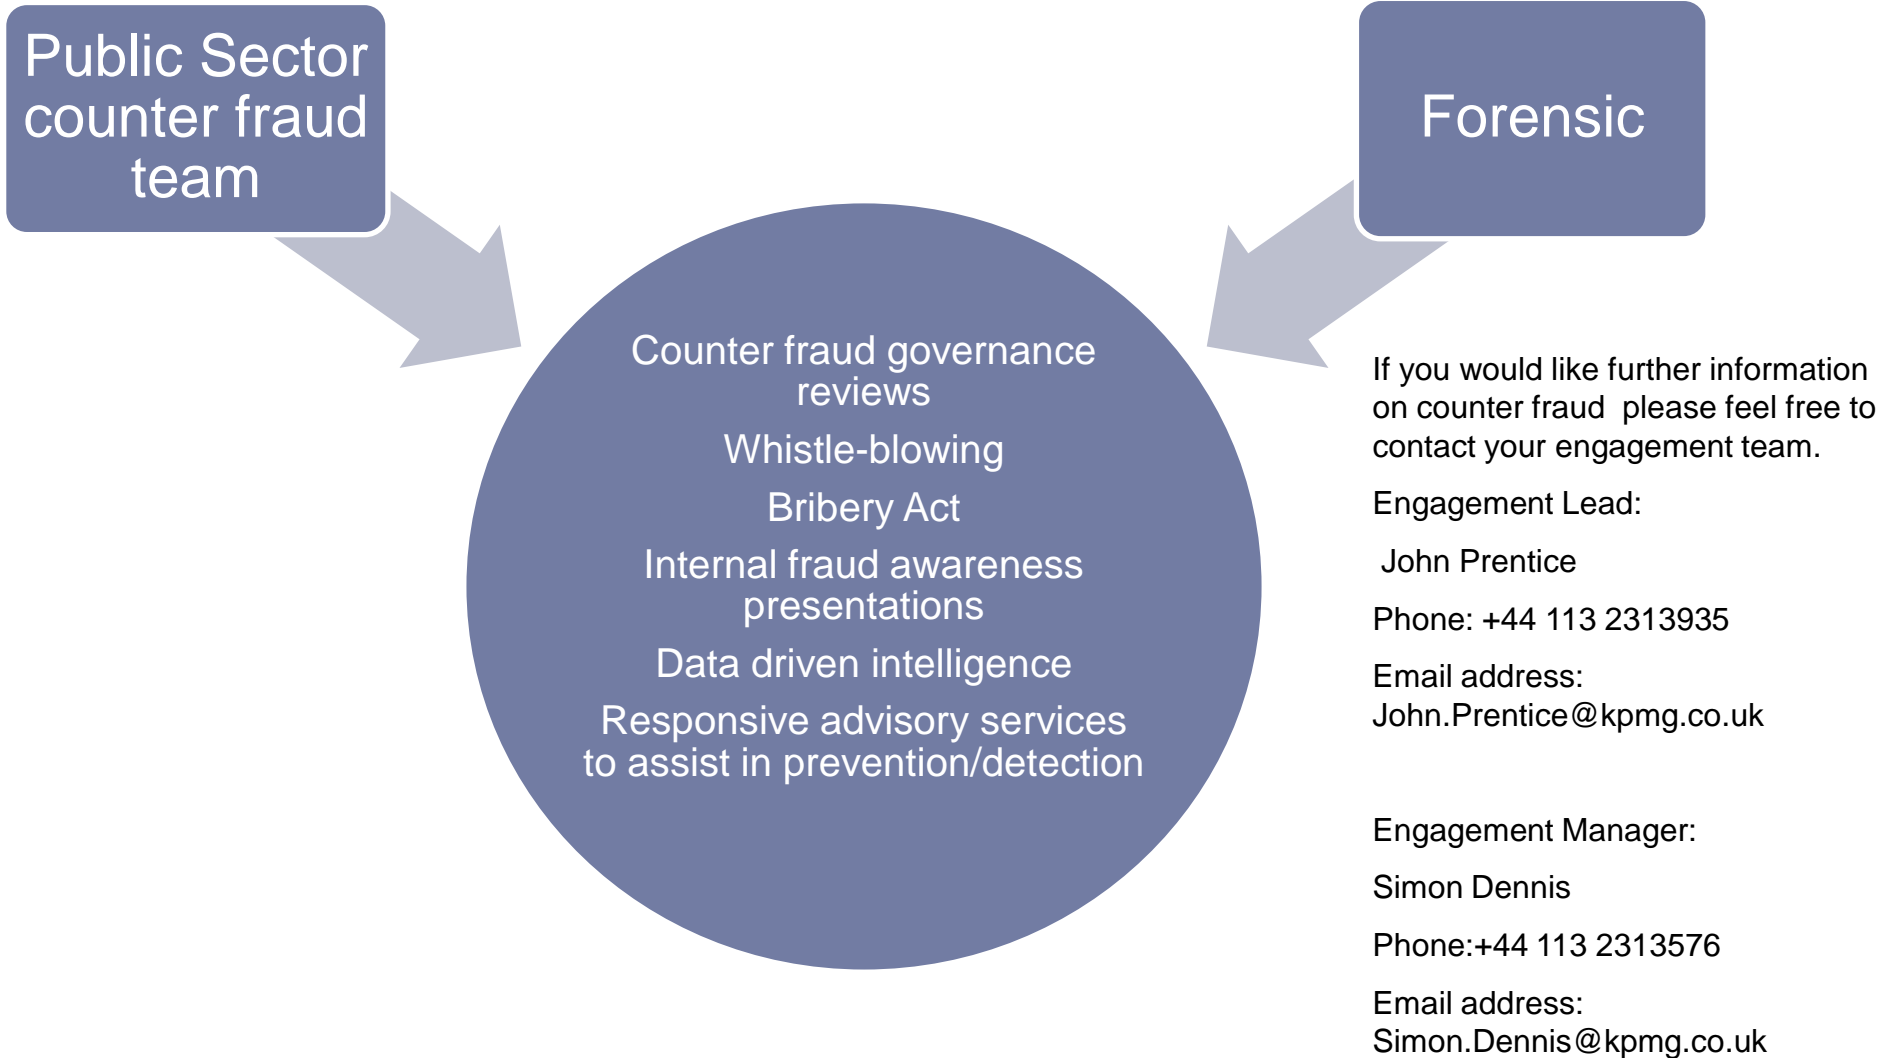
Public Sector counter fraud team

Forensic

Counter fraud governance reviews

Whistle-blowing

Bribery Act

Internal fraud awareness presentations

Data driven intelligence

Responsive advisory services to assist in prevention/detection

If you would like further information on counter fraud  please feel free to contact your engagement team.

Engagement Lead:

John Prentice

Phone: +44 113 2313935

Email address: John.Prentice@kpmg.co.uk

Engagement Manager:

Simon Dennis

Phone:+44 113 2313576

Email address: Simon.Dennis@kpmg.co.uk